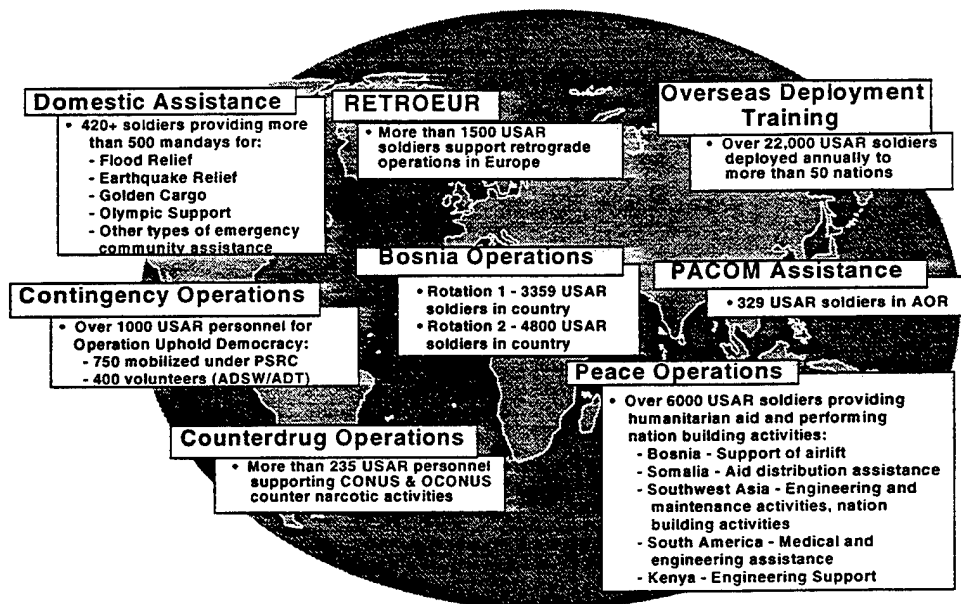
Domestic Assistance

• 420+ soldiers providing more than 500 mandays for:
- Flood Relief
- Earthquake Relief
- Golden Cargo
- Olympic Support
- Other types of emergency community assistance

RETROEUR

• More than 1500 USAR soldiers support retrograde operations in Europe

Overseas Deployment Training

• Over 22,000 USAR soldiers deployed annually to more than 50 nations

Bosnia Operations

• Rotation 1 - 3359 USAR soldiers in country
• Rotation 2 - 4800 USAR soldiers in country

PACOM Assistance

• 329 USAR soldiers in AOR

Contingency Operations

• Over 1000 USAR personnel for Operation Uphold Democracy:
- 750 mobilized under PSRC
- 400 volunteers (ADSW/ADT)

Peace Operations

• Over 6000 USAR soldiers providing humanitarian aid and performing nation building activities:
- Bosnia - Support of airlift
- Somalia - Aid distribution assistance
- Southwest Asia - Engineering and maintenance activities, nation building activities
- South America - Medical and engineering assistance
- Kenya - Engineering Support

Counterdrug Operations

• More than 235 USAR personnel supporting CONUS & OCONUS counter narcotic activities